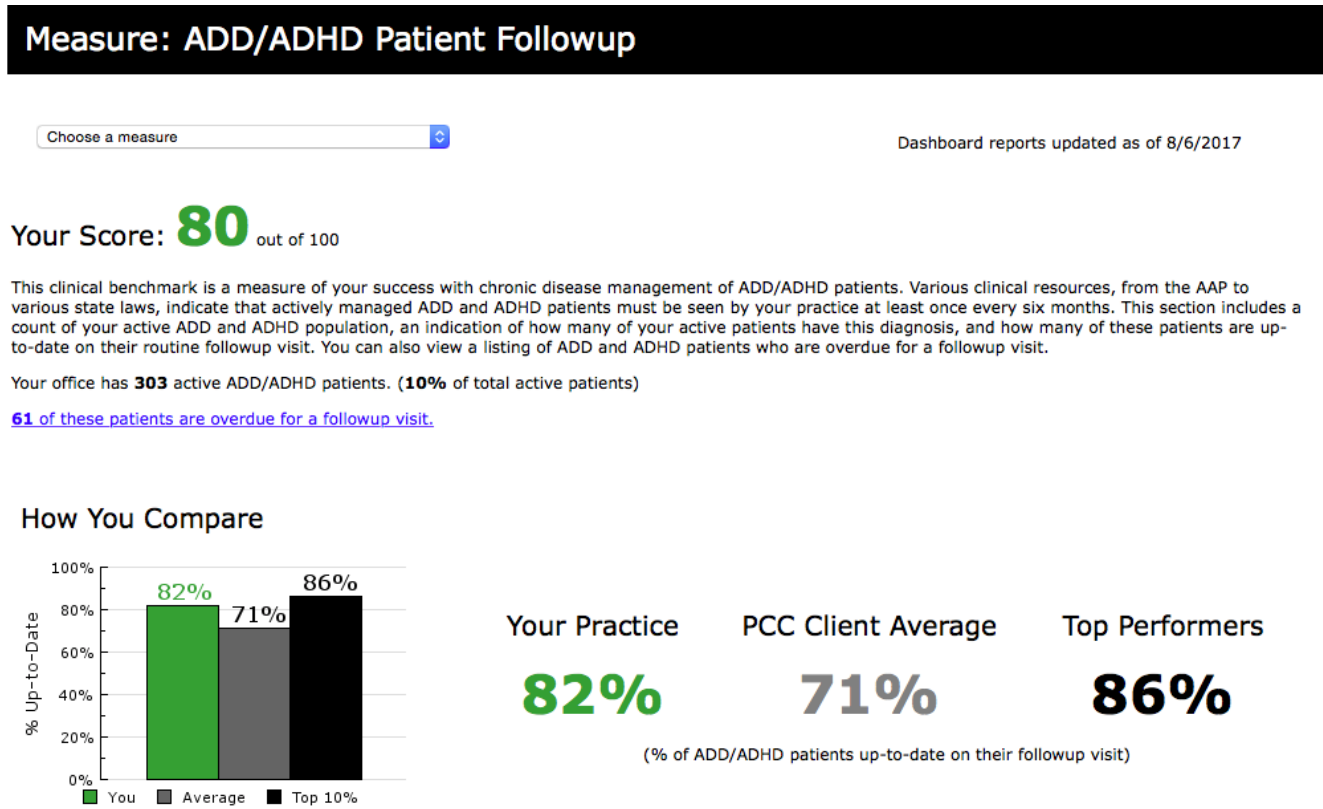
Measure: ADD/ADHD Patient Followup

Choose a measure

Dashboard reports updated as of 8/6/2017

Your Score: 80 out of 100

This clinical benchmark is a measure of your success with chronic disease management of ADD/ADHD patients. Various clinical resources, from the AAP to various state laws, indicate that actively managed ADD and ADHD patients must be seen by your practice at least once every six months. This section includes a count of your active ADD and ADHD population, an indication of how many of your active patients have this diagnosis, and how many of these patients are up-to-date on their routine followup visit. You can also view a listing of ADD and ADHD patients who are overdue for a followup visit.

Your office has 303 active ADD/ADHD patients. (10% of total active patients)

61 of these patients are overdue for a followup visit.

How You Compare

100%
80%
60%
40%
20%
0%
% Up-to-Date
82%
71%
86%
You
Average
Top 10%

Your Practice
82%

PCC Client Average
71%

Top Performers
86%

(% of ADD/ADHD patients up-to-date on their followup visit)